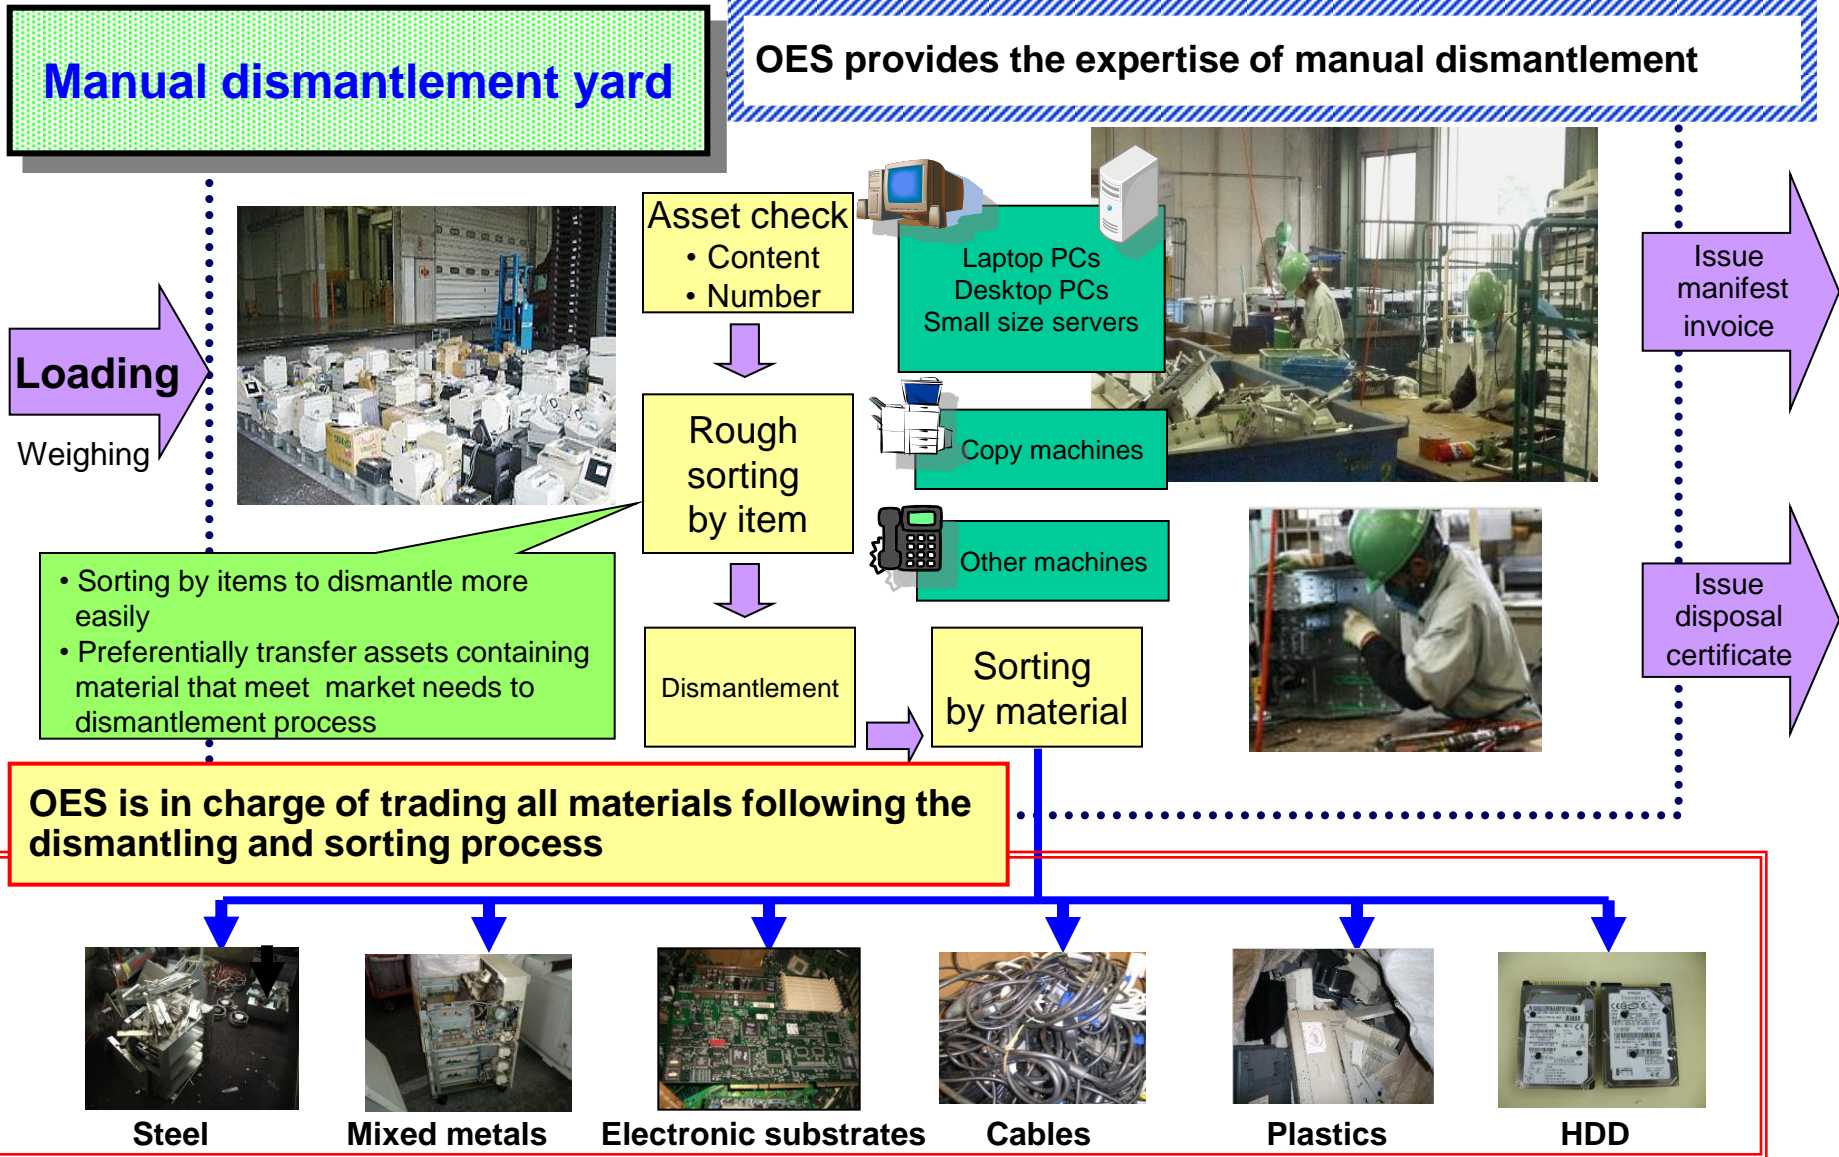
Manual dismantlement yard

OES provides the expertise of manual dismantlement

Loading

Weighing

Asset check
• Content
• Number

Rough sorting by item

Dismantlement

Laptop PCs
Desktop PCs
Small size servers

Copy machines

Other machines

Sorting by material

Issue manifest invoice

Issue disposal certificate

• Sorting by items to dismantle more easily
• Preferentially transfer assets containing material that meet market needs to dismantlement process

OES is in charge of trading all materials following the dismantling and sorting process

Steel

Mixed metals

Electronic substrates

Cables

Plastics

HDD